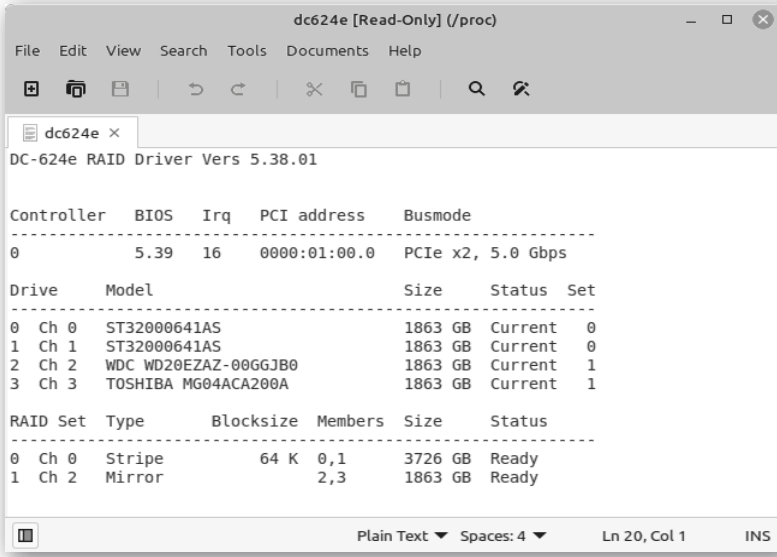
dc624e [Read-Only] (/proc)

File Edit View Search Tools Documents Help

dc624e ×

DC-624e RAID Driver Vers 5.38.01

Controller BIOS Irq PCI address Busmode
---------------------------------------------------------------
0 5.39 16 0000:01:00.0 PCIe x2, 5.0 Gbps

Drive Model Size Status Set
---------------------------------------------------------------
0 Ch 0 ST32000641AS 1863 GB Current 0
1 Ch 1 ST32000641AS 1863 GB Current 0
2 Ch 2 WDC WD20EZAZ-00GGJB0 1863 GB Current 1
3 Ch 3 TOSHIBA MG04ACA200A 1863 GB Current 1

RAID Set Type Blocksize Members Size Status
---------------------------------------------------------------
0 Ch 0 Stripe 64 K 0,1 3726 GB Ready
1 Ch 2 Mirror 2,3 1863 GB Ready

Plain Text ▼ Spaces: 4 ▼ Ln 20, Col 1 INS